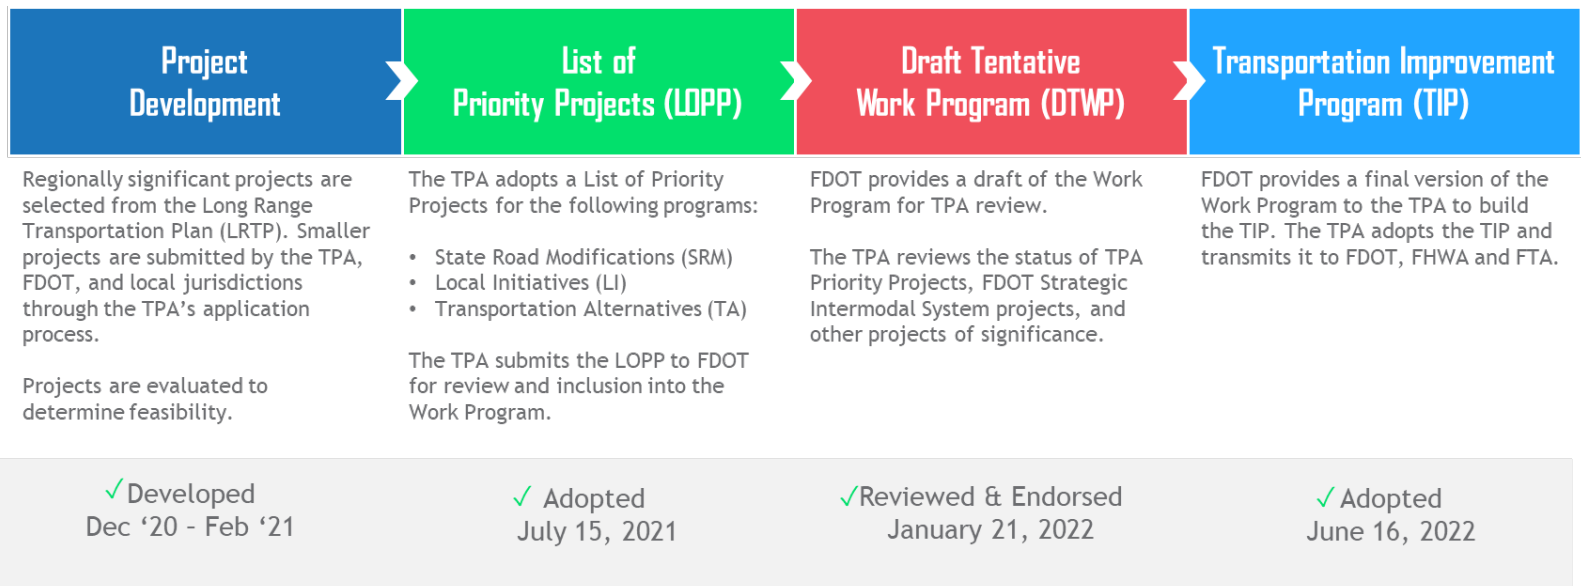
Project Development

Regionally significant projects are selected from the Long Range Transportation Plan (LRTP). Smaller projects are submitted by the TPA, FDOT, and local jurisdictions through the TPA's application process.

Projects are evaluated to determine feasibility.

✓Developed
Dec '20 - Feb '21

List of Priority Projects (LOPP)

The TPA adopts a List of Priority Projects for the following programs:

• State Road Modifications (SRM)
• Local Initiatives (LI)
• Transportation Alternatives (TA)

The TPA submits the LOPP to FDOT for review and inclusion into the Work Program.

✓ Adopted
July 15, 2021

Draft Tentative Work Program (DTWP)

FDOT provides a draft of the Work Program for TPA review.

The TPA reviews the status of TPA Priority Projects, FDOT Strategic Intermodal System projects, and other projects of significance.

✓Reviewed & Endorsed
January 21, 2022

Transportation Improvement Program (TIP)

FDOT provides a final version of the Work Program to the TPA to build the TIP. The TPA adopts the TIP and transmits it to FDOT, FHWA and FTA.

✓ Adopted
June 16, 2022